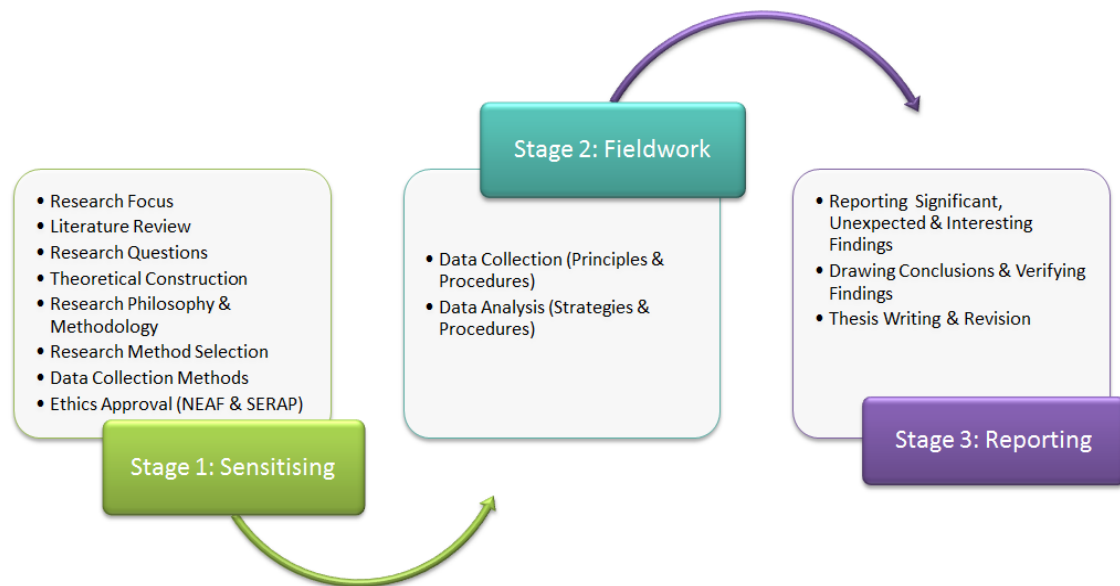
- Research Focus
- Literature Review
- Research Questions
- Theoretical Construction
- Research Philosophy & Methodology
- Research Method Selection
- Data Collection Methods
- Ethics Approval (NEAF & SERAP)

Stage 1: Sensitising

Stage 2: Fieldwork

- Data Collection (Principles & Procedures)
- Data Analysis (Strategies & Procedures)

- Reporting Significant, Unexpected & Interesting Findings
- Drawing Conclusions & Verifying Findings
- Thesis Writing & Revision

Stage 3: Reporting